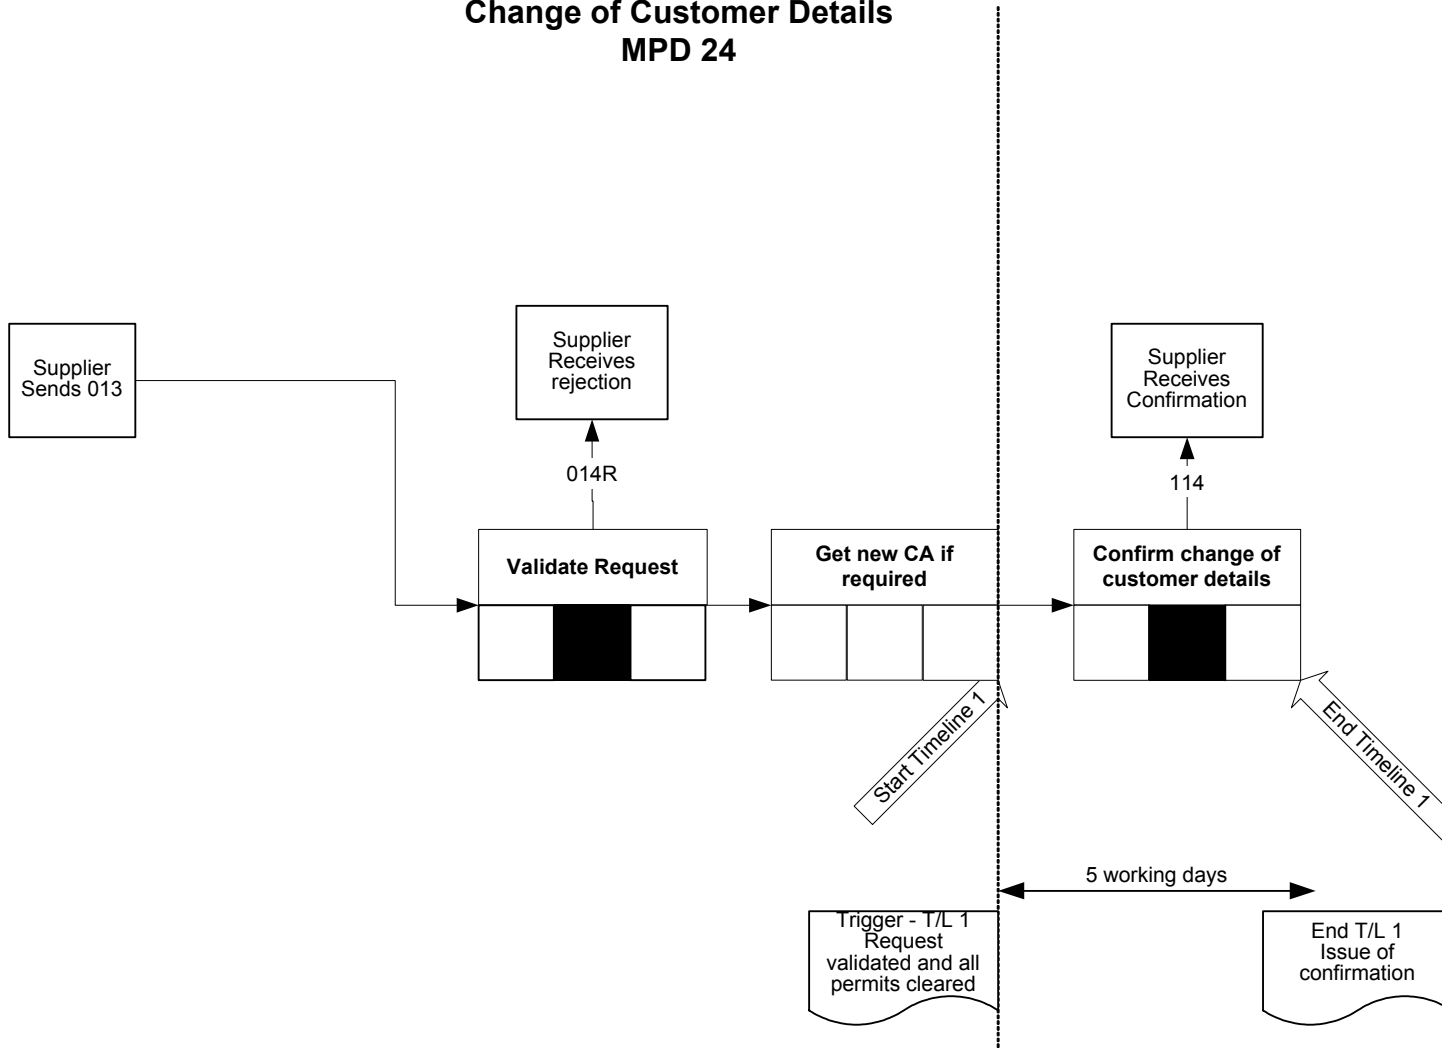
Change of Customer Details
MPD 24

Supplier Sends 013

Supplier Receives rejection

014R

Validate Request

Get new CA if required

Supplier Receives Confirmation

114

Confirm change of customer details

Start Timeline 1

End Timeline 1

5 working days

Trigger - T/L 1 Request validated and all permits cleared

End T/L 1 Issue of confirmation